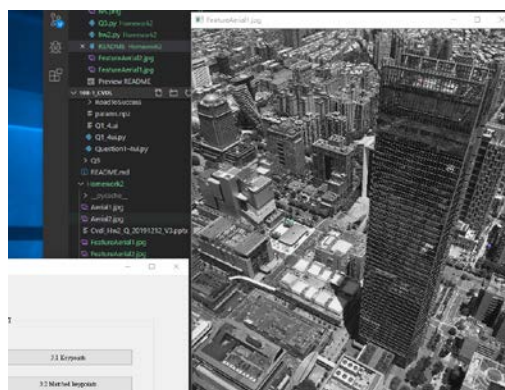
Q3.py Homework2
hw2.py Homework2
README Homework2
FeatureAerial2.jpg
FeatureAerial1.jpg
Preview README
1081_CVDL
> model/success
params.npz
Q1_4.ui
Q1_4ui.py
Question1~4ui.py
> Q5
README.md
Homework2
> __pycache__
Aerial1.jpg
Aerial2.jpg
Cvdl_Hw2_Q_20191212_V3.pptx
FeatureAerial1.jpg
FeatureAerial2.jpg
FeatureAerial1.jpg
3.1 Keypoints
3.2 Matched keypoints